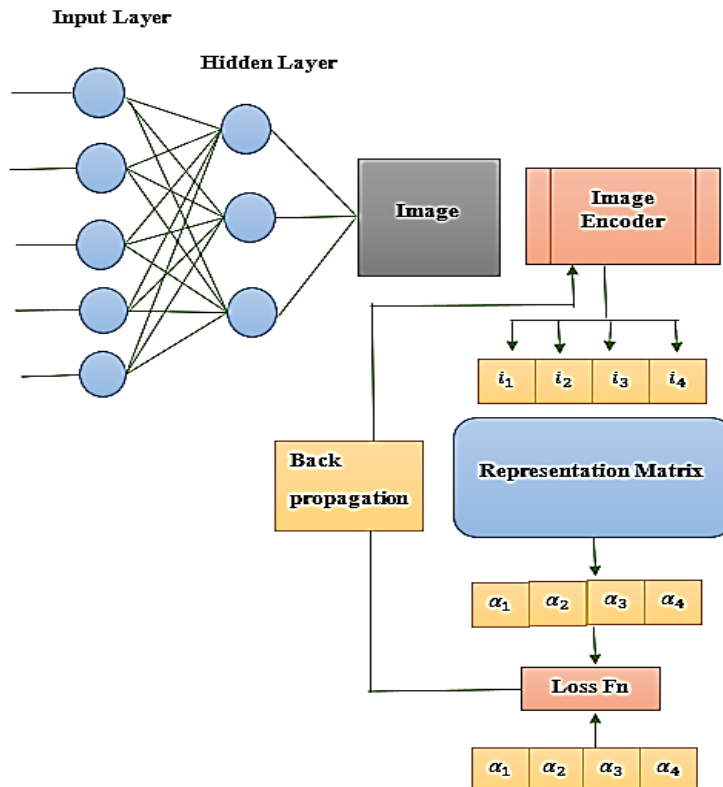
Input Layer

Hidden Layer

Image

Image Encoder

$i_1$ $i_2$ $i_3$ $i_4$

Back propagation

Representation Matrix

$\alpha_1$ $\alpha_2$ $\alpha_3$ $\alpha_4$

Loss Fn

$\alpha_1$ $\alpha_2$ $\alpha_3$ $\alpha_4$